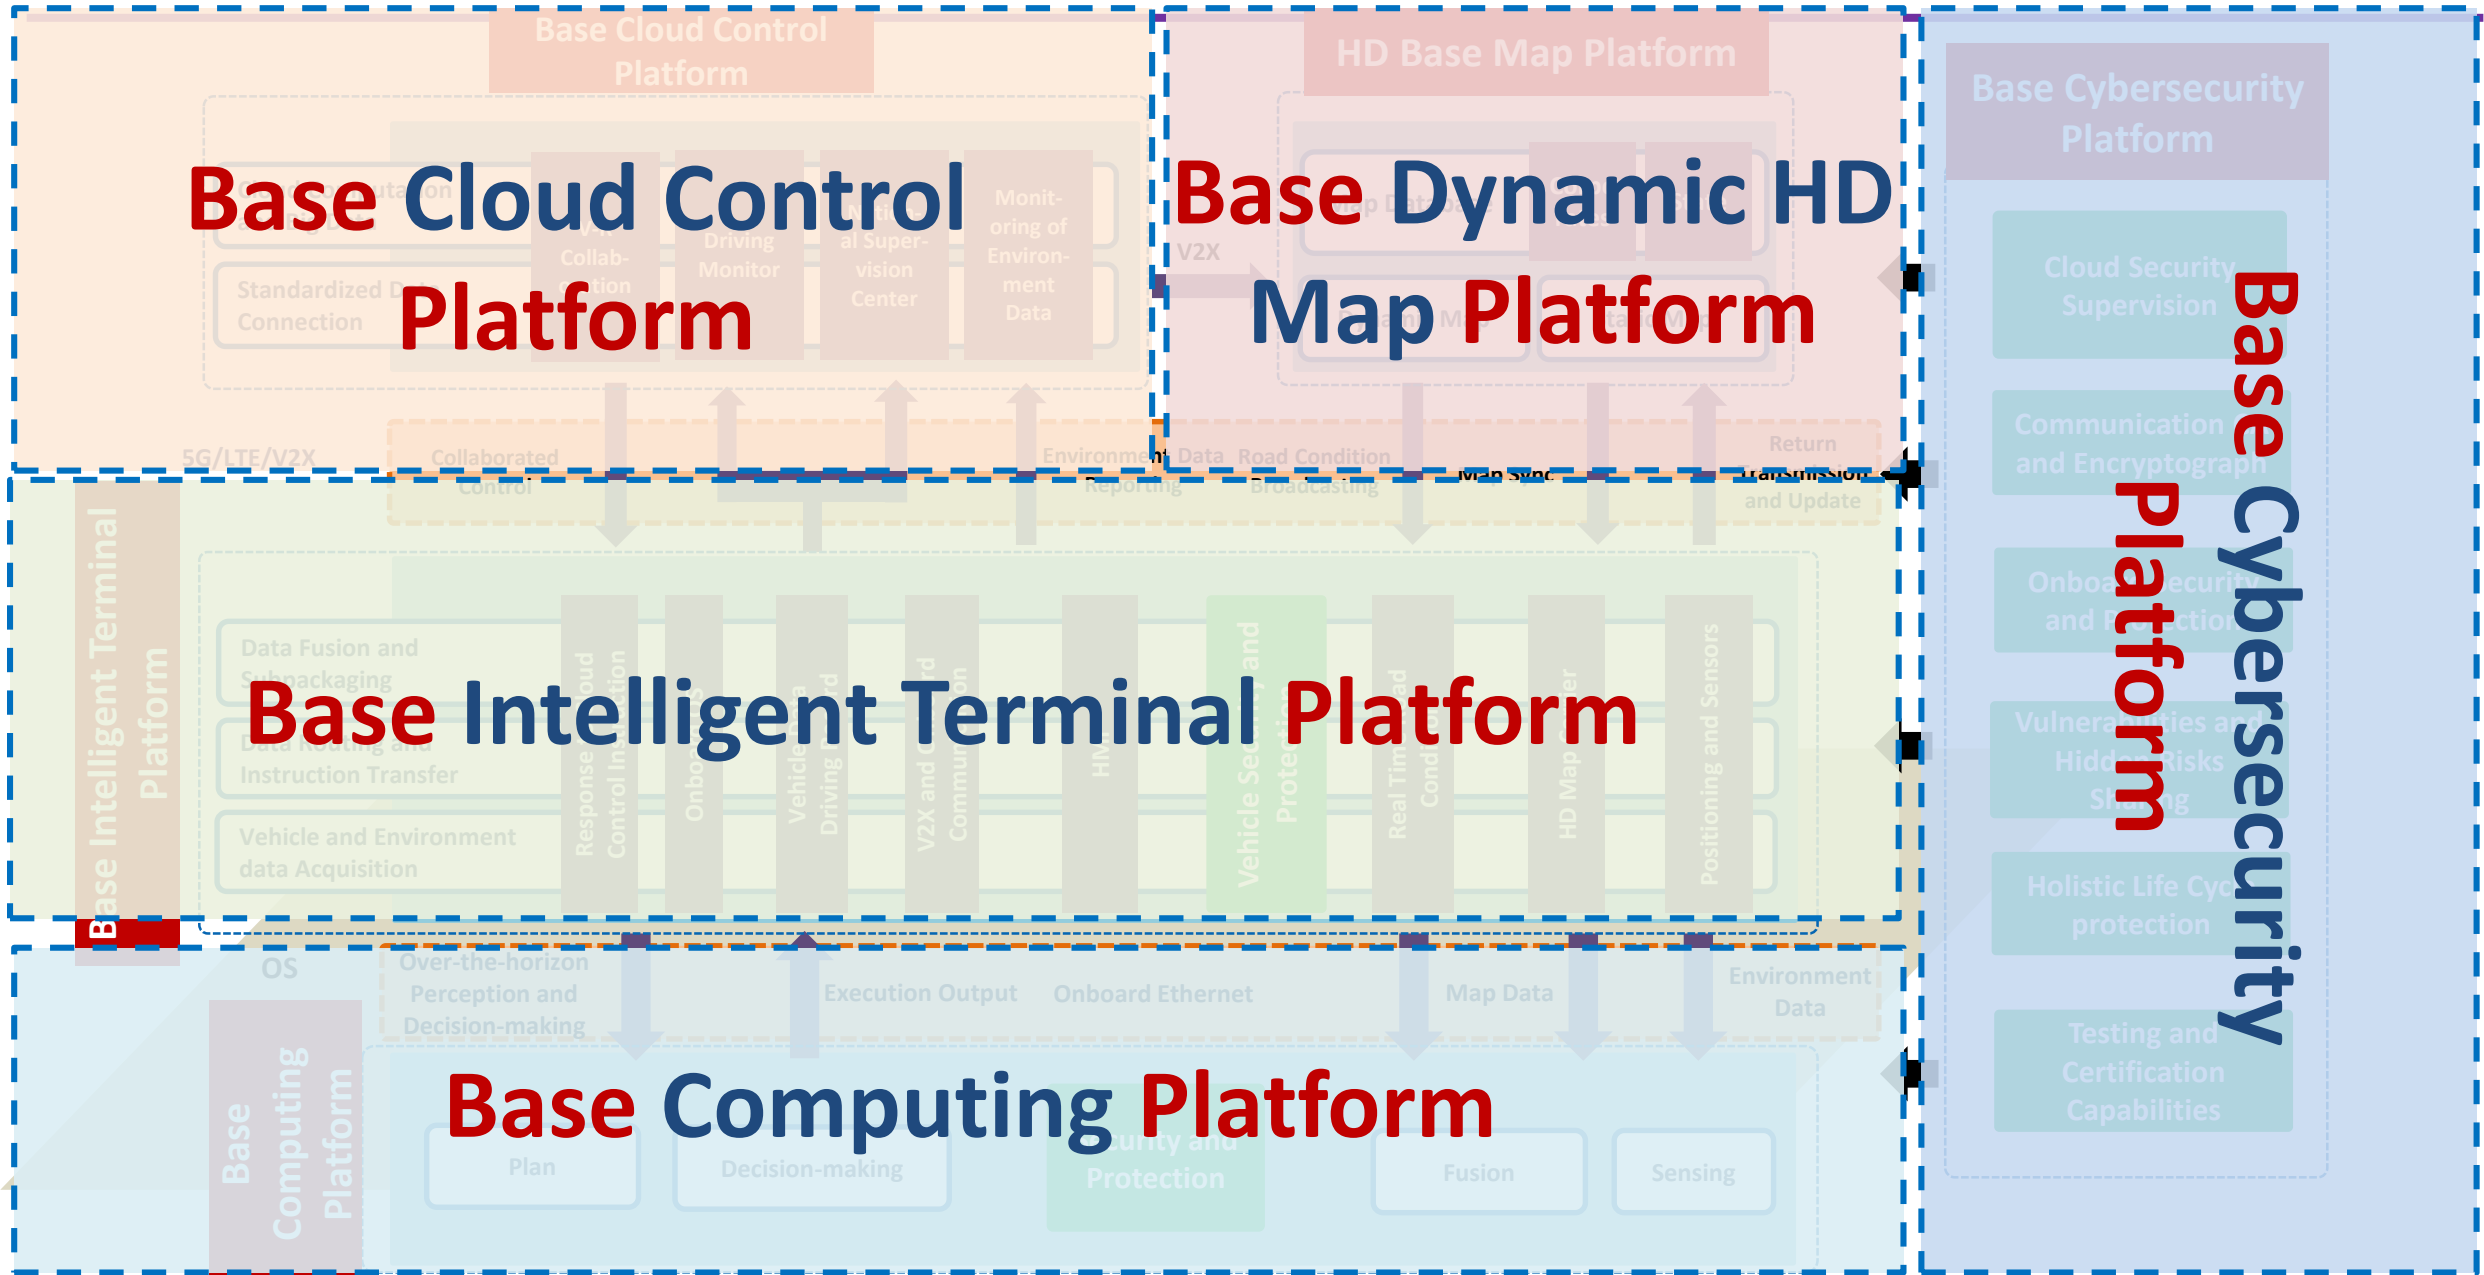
Base Cloud Control Platform

Base Cloud Control Platform

Standardized Connection

Collaboration

Driving Monitor

al Supervision Center

Monitoring of Environment Data

HD Base Map Platform

Base Dynamic HD Map Platform

V2X

Base Cybersecurity Platform

Base Cybersecurity Platform

Cloud Security Supervision

Communication and Encryptograph

Onboard Security and Protection

Vulnerabilities and Hidden Risks Sharing

Holistic Life Cycle protection

Testing and Certification Capabilities

5G/LTE/V2X

Collaborated Control

Environment Data Reporting

Road Condition Broadcasting

Map Sync

Return Transmission and Update

Base Intelligent Terminal Platform

Base Intelligent Terminal Platform

Data Fusion and Subpackaging

Data Routing and Instruction Transfer

Vehicle and Environment data Acquisition

Response to Cloud Control Instruction

Onboard

Vehicle and Driving

V2X and Communication

HMI

Vehicle Security and Protection

Real Time Road Condition

HD Map Service

Positioning and Sensors

OS

Over-the-horizon Perception and Decision-making

Execution Output

Onboard Ethernet

Map Data

Environment Data

Base Computing Platform

Base Computing Platform

Plan

Decision-making

Security and Protection

Fusion

Sensing